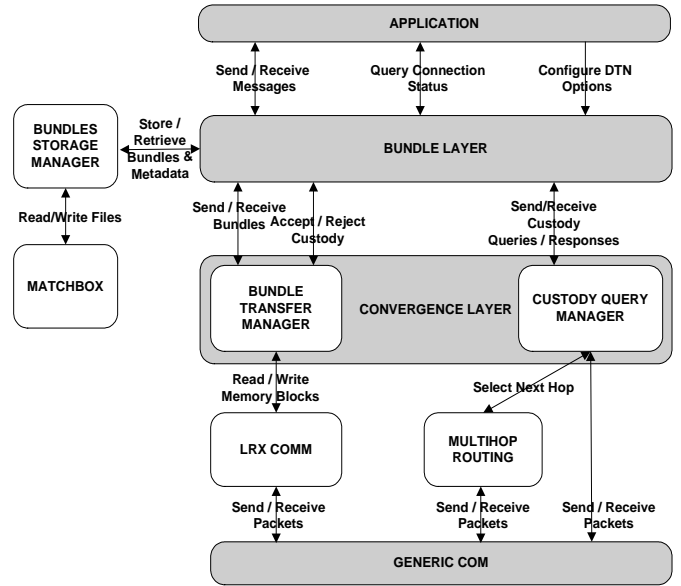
APPLICATION

Send / Receive Messages

Query Connection Status

Configure DTN Options

BUNDLES STORAGE MANAGER

Store / Retrieve Bundles & Metadata

BUNDLE LAYER

Read/Write Files

MATCHBOX

Send / Receive Bundles

Accept / Reject Custody

Send/Receive Custody Queries / Responses

BUNDLE TRANSFER MANAGER

CONVERGENCE LAYER

CUSTODY QUERY MANAGER

Read / Write Memory Blocks

Select Next Hop

LRX COMM

MULTIHOP ROUTING

Send / Receive Packets

Send / Receive Packets

Send / Receive Packets

GENERIC COM